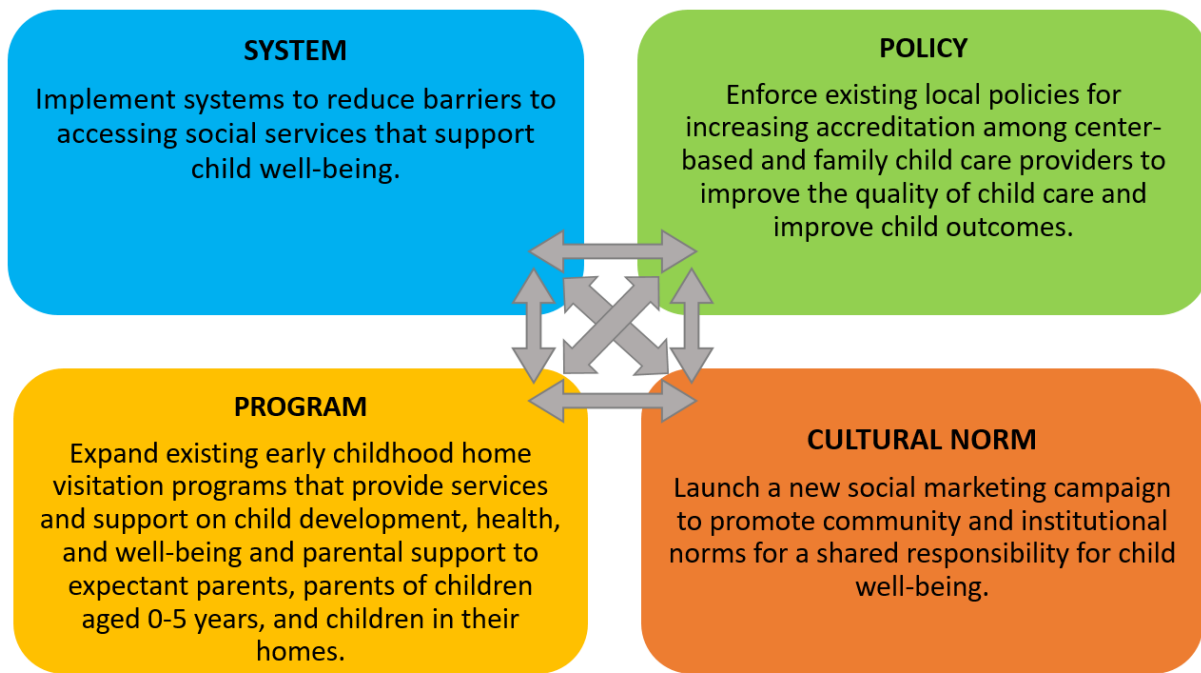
SYSTEM

Implement systems to reduce barriers to accessing social services that support child well-being.

POLICY

Enforce existing local policies for increasing accreditation among center-based and family child care providers to improve the quality of child care and improve child outcomes.

PROGRAM

Expand existing early childhood home visitation programs that provide services and support on child development, health, and well-being and parental support to expectant parents, parents of children aged 0-5 years, and children in their homes.

CULTURAL NORM

Launch a new social marketing campaign to promote community and institutional norms for a shared responsibility for child well-being.